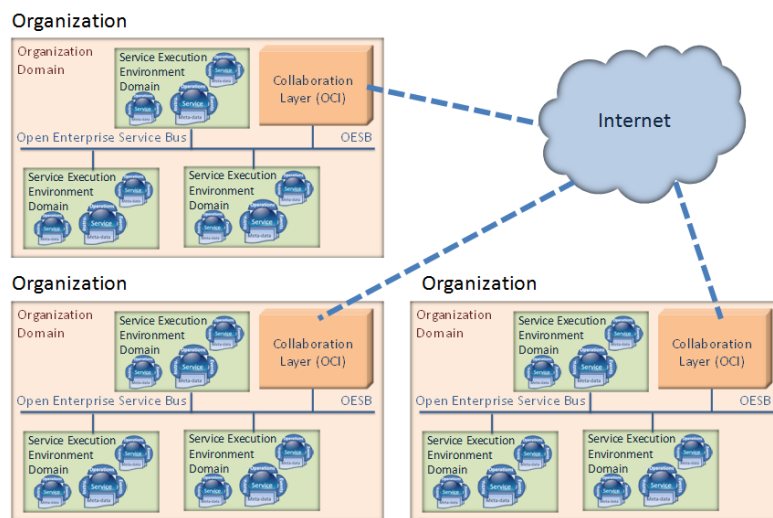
Organization

Organization Domain

Service Execution Environment Domain

Collaboration Layer (OCI)

Open Enterprise Service Bus

OESB

Service Execution Environment Domain

Service Execution Environment Domain

Internet

Organization

Organization Domain

Service Execution Environment Domain

Collaboration Layer (OCI)

Open Enterprise Service Bus

OESB

Service Execution Environment Domain

Service Execution Environment Domain

Organization

Organization Domain

Service Execution Environment Domain

Collaboration Layer (OCI)

Open Enterprise Service Bus

OESB

Service Execution Environment Domain

Service Execution Environment Domain